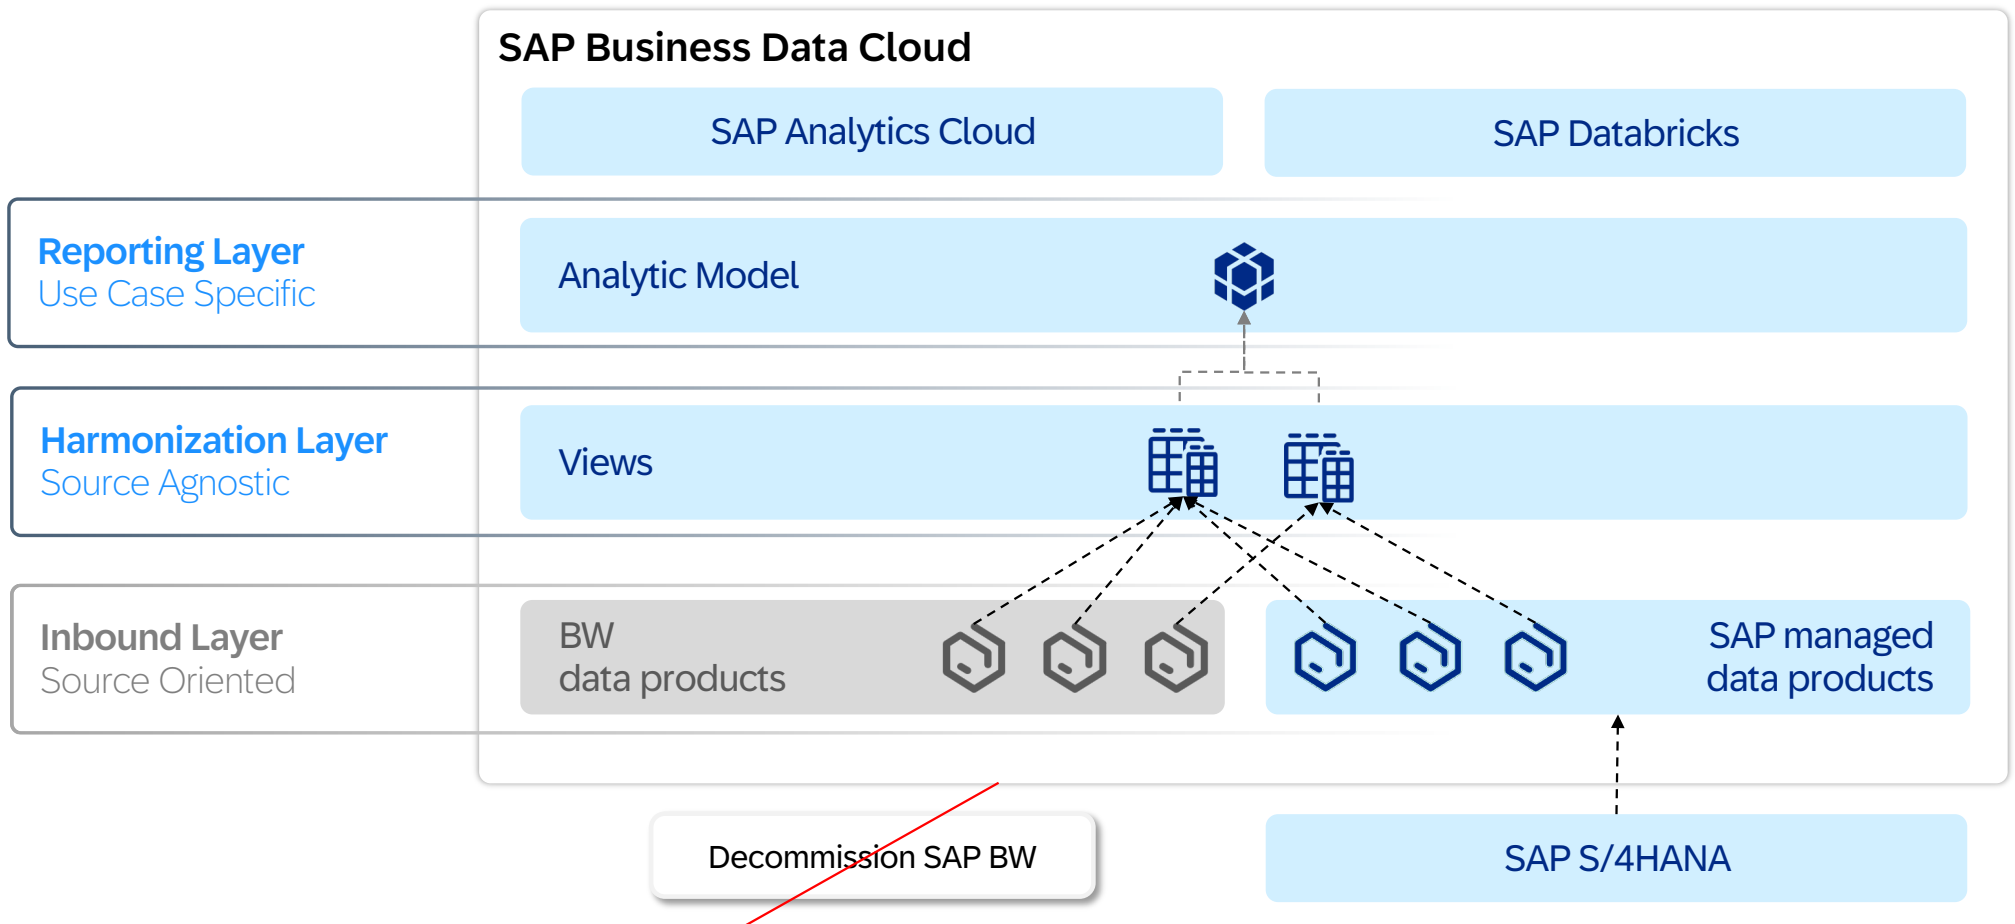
SAP Business Data Cloud

SAP Analytics Cloud

SAP Databricks

Reporting Layer
Use Case Specific

Analytic Model

Harmonization Layer
Source Agnostic

Views

Inbound Layer
Source Oriented

BW
data products

SAP managed
data products

Decommission SAP BW

SAP S/4HANA